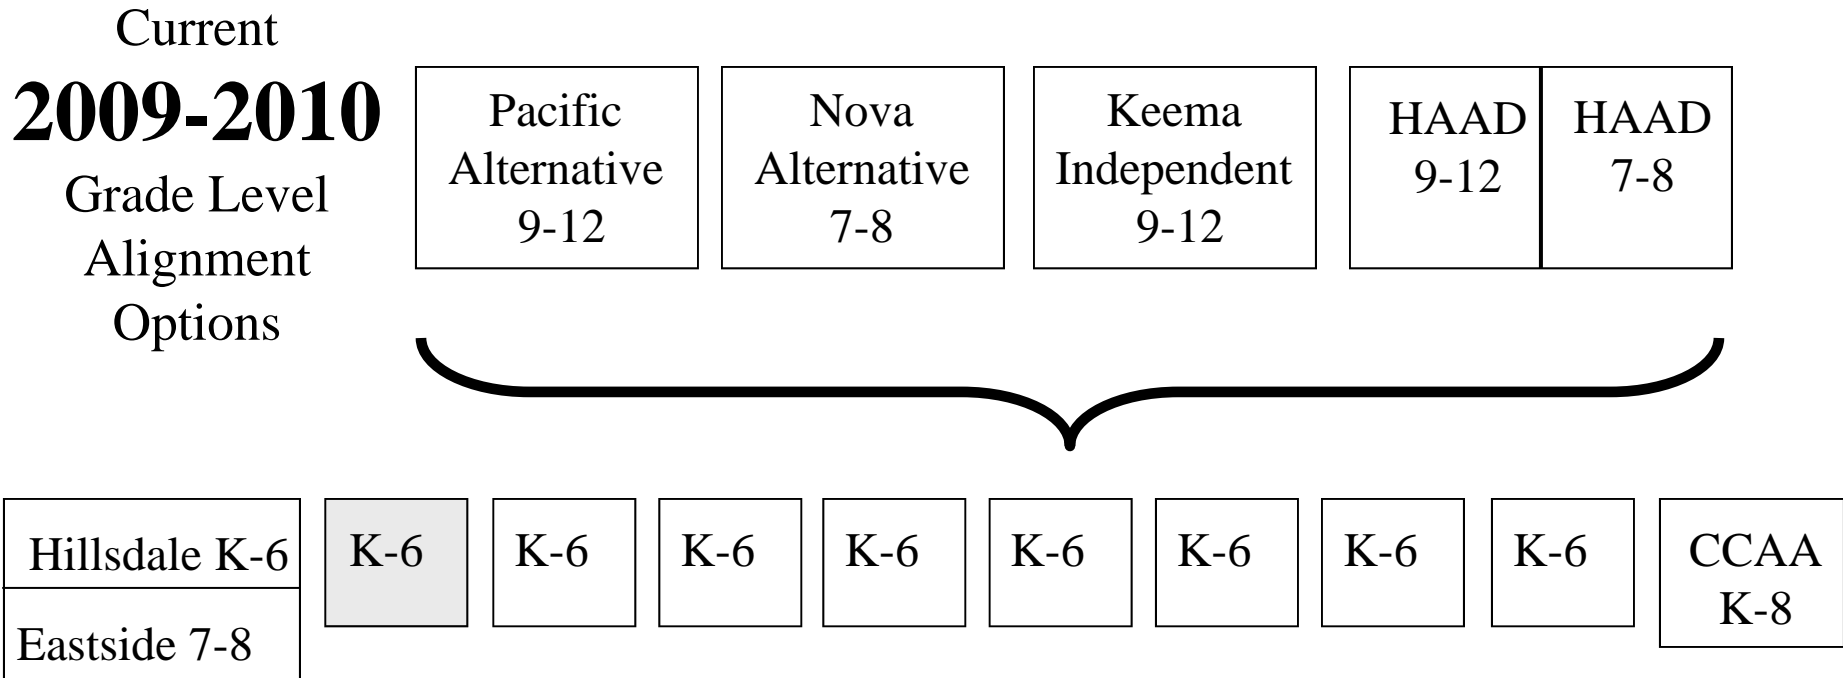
Current
**2009-2010**
Grade Level Alignment Options

Pacific Alternative 9-12

Nova Alternative 7-8

Keema Independent 9-12

HAAD 9-12

HAAD 7-8

Hillsdale K-6

Eastside 7-8

K-6

K-6

K-6

K-6

K-6

K-6

K-6

K-6

CCAA K-8